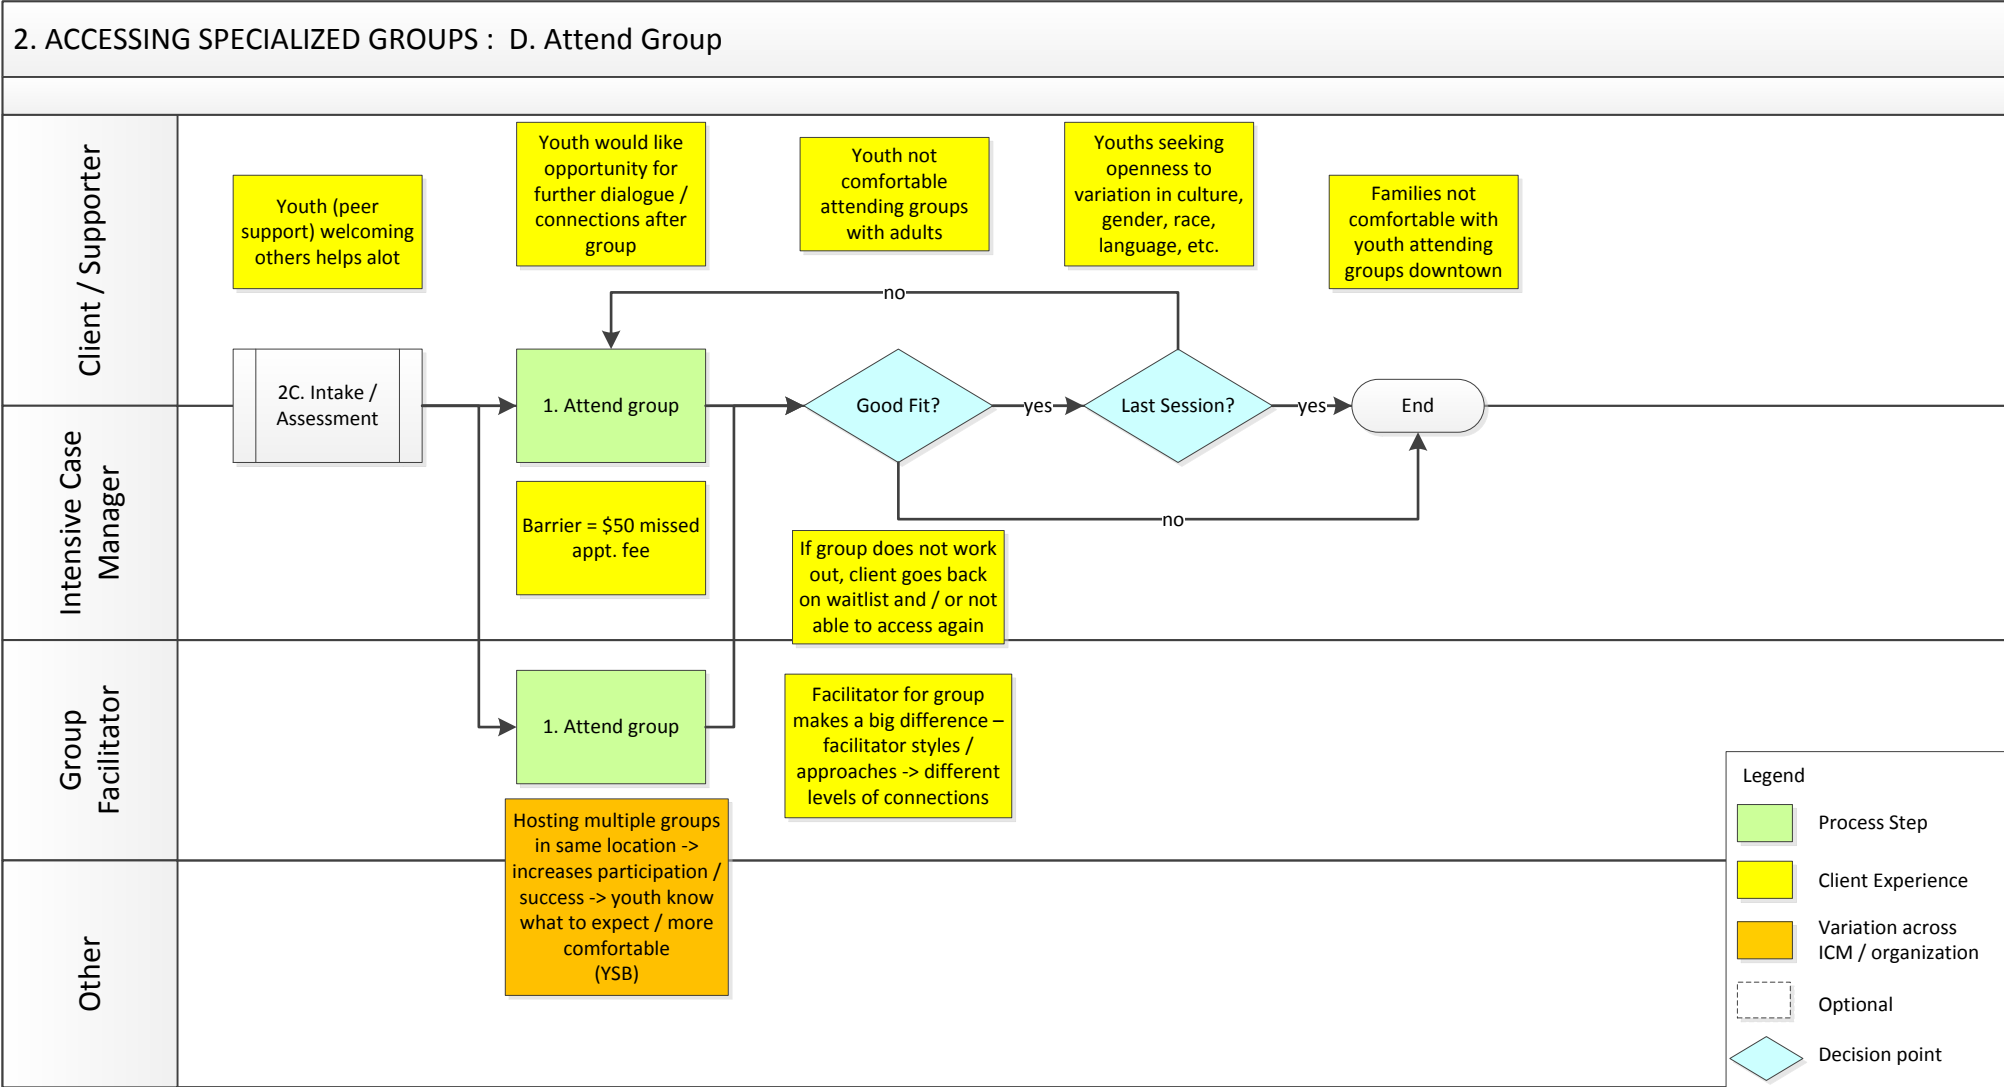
2. ACCESSING SPECIALIZED GROUPS : D. Attend Group

Client / Supporter

Youth (peer support) welcoming others helps alot

Youth would like opportunity for further dialogue / connections after group

Youth not comfortable attending groups with adults

Youths seeking openness to variation in culture, gender, race, language, etc.

Families not comfortable with youth attending groups downtown

no

2C. Intake / Assessment

1. Attend group

Good Fit?

yes

Last Session?

yes

End

Intensive Case Manager

Barrier = $50 missed appt. fee

no

If group does not work out, client goes back on waitlist and / or not able to access again

Group Facilitator

1. Attend group

Facilitator for group makes a big difference – facilitator styles / approaches -> different levels of connections

Other

Hosting multiple groups in same location -> increases participation / success -> youth know what to expect / more comfortable (YSB)

Legend

Process Step

Client Experience

Variation across ICM / organization

Optional

Decision point